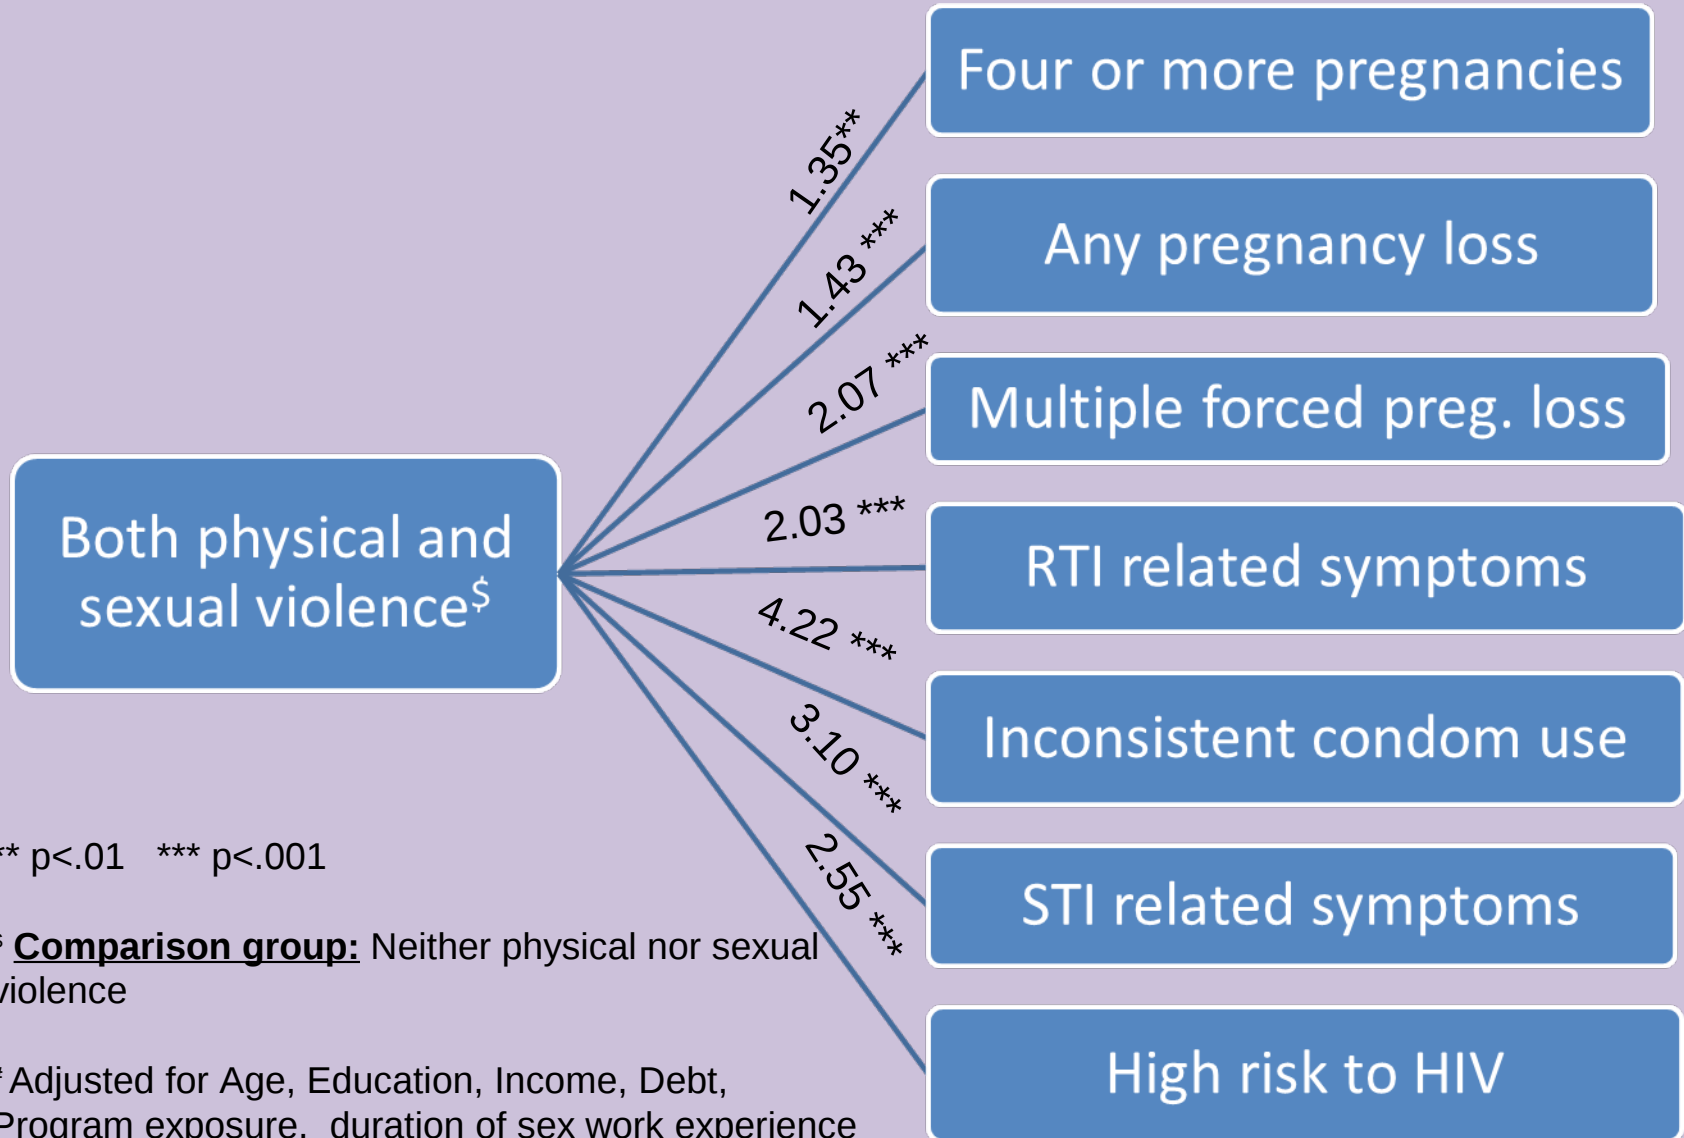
Four or more pregnancies

Any pregnancy loss

Multiple forced preg. loss

RTI related symptoms

Inconsistent condom use

STI related symptoms

High risk to HIV

Both physical and sexual violence$^{\$}$

1.35**

1.43 ***

2.07 ***

2.03 ***

4.22 ***

3.10 ***

2.55 ***

** p<.01 *** p<.001

$ Comparison group: Neither physical nor sexual violence

# Adjusted for Age, Education, Income, Debt, Program exposure, duration of sex work experience